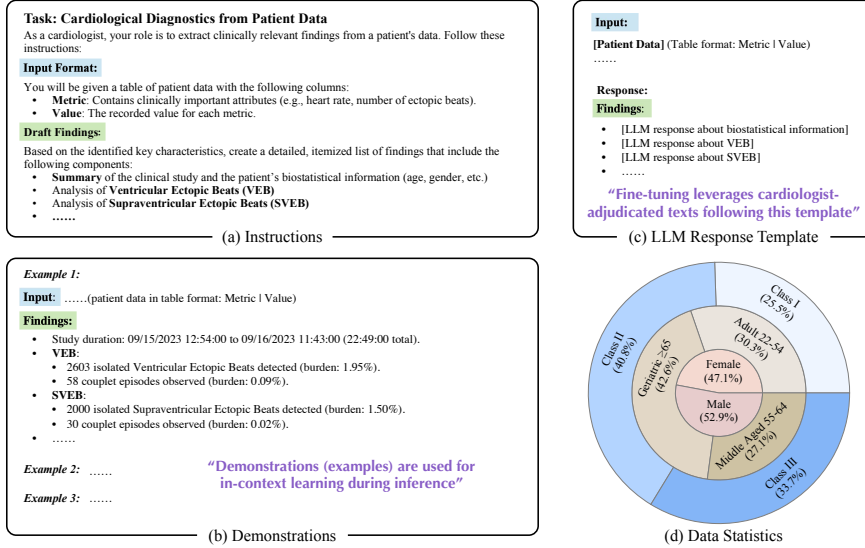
**Task: Cardiological Diagnostics from Patient Data**

As a cardiologist, your role is to extract clinically relevant findings from a patient's data. Follow these instructions:

**Input Format:**

You will be given a table of patient data with the following columns:
- **Metric**: Contains clinically important attributes (e.g., heart rate, number of ectopic beats).
- **Value**: The recorded value for each metric.

**Draft Findings:**

Based on the identified key characteristics, create a detailed, itemized list of findings that include the following components:
- **Summary** of the clinical study and the patient's biostatistical information (age, gender, etc.)
- Analysis of **Ventricular Ectopic Beats (VEB)**
- Analysis of **Supraventricular Ectopic Beats (SVEB)**
- **……**

(a) Instructions

**Input:**

**[Patient Data]** (Table format: Metric | Value)

……

**Response:**

**Findings:**
- [LLM response about biostatistical information]
- [LLM response about VEB]
- [LLM response about SVEB]
- ……

"Fine-tuning leverages cardiologist-adjudicated texts following this template"

(c) LLM Response Template

*Example 1:*

**Input**: ……(patient data in table format: Metric | Value)

**Findings:**
- Study duration: 09/15/2023 12:54:00 to 09/16/2023 11:43:00 (22:49:00 total).
- **VEB**:
  - 2603 isolated Ventricular Ectopic Beats detected (burden: 1.95%).
  - 58 couplet episodes observed (burden: 0.09%).
- **SVEB**:
  - 2000 isolated Supraventricular Ectopic Beats detected (burden: 1.50%).
  - 30 couplet episodes observed (burden: 0.02%).
- ……

*Example 2:* ……

*Example 3:* ……

"Demonstrations (examples) are used for in-context learning during inference"

(b) Demonstrations

Class I (25.5%)
Class II (40.8%)
Class III (33.7%)
Adult 22-54 (30.3%)
Geriatric ≥65 (42.6%)
Middle Aged 55-64 (27.1%)
Female (47.1%)
Male (52.9%)

(d) Data Statistics